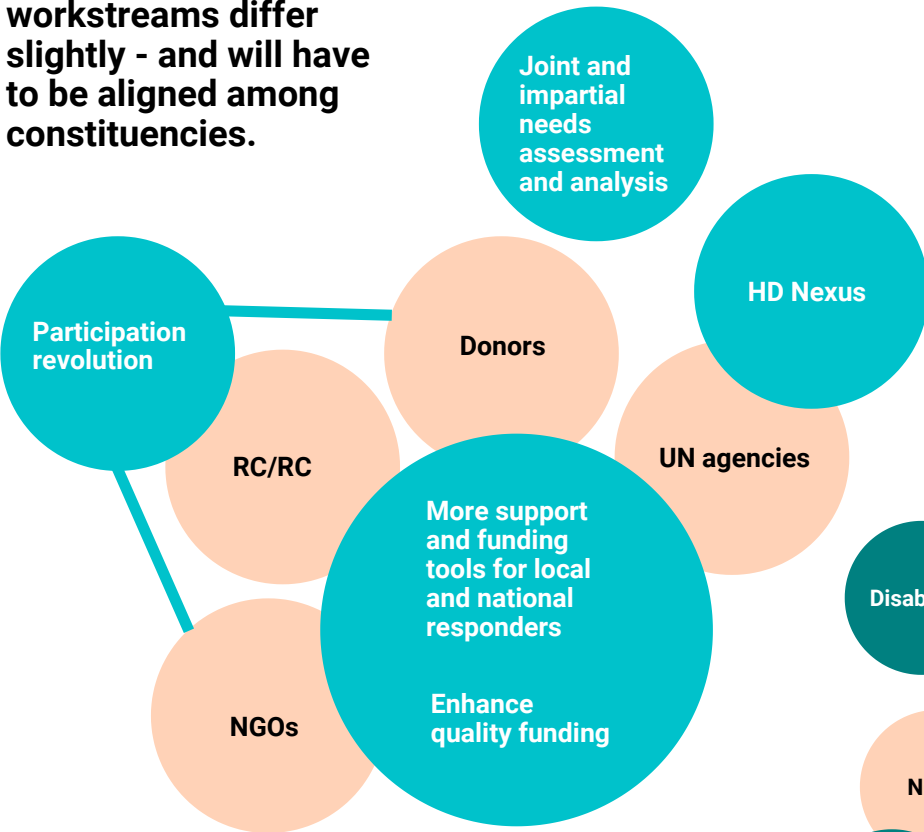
workstreams differ slightly - and will have to be aligned among constituencies.

Joint and impartial needs assessment and analysis

HD Nexus

Participation revolution

Donors

RC/RC

UN agencies

More support and funding tools for local and national responders

Enhance quality funding

NGOs

Disab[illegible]

N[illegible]